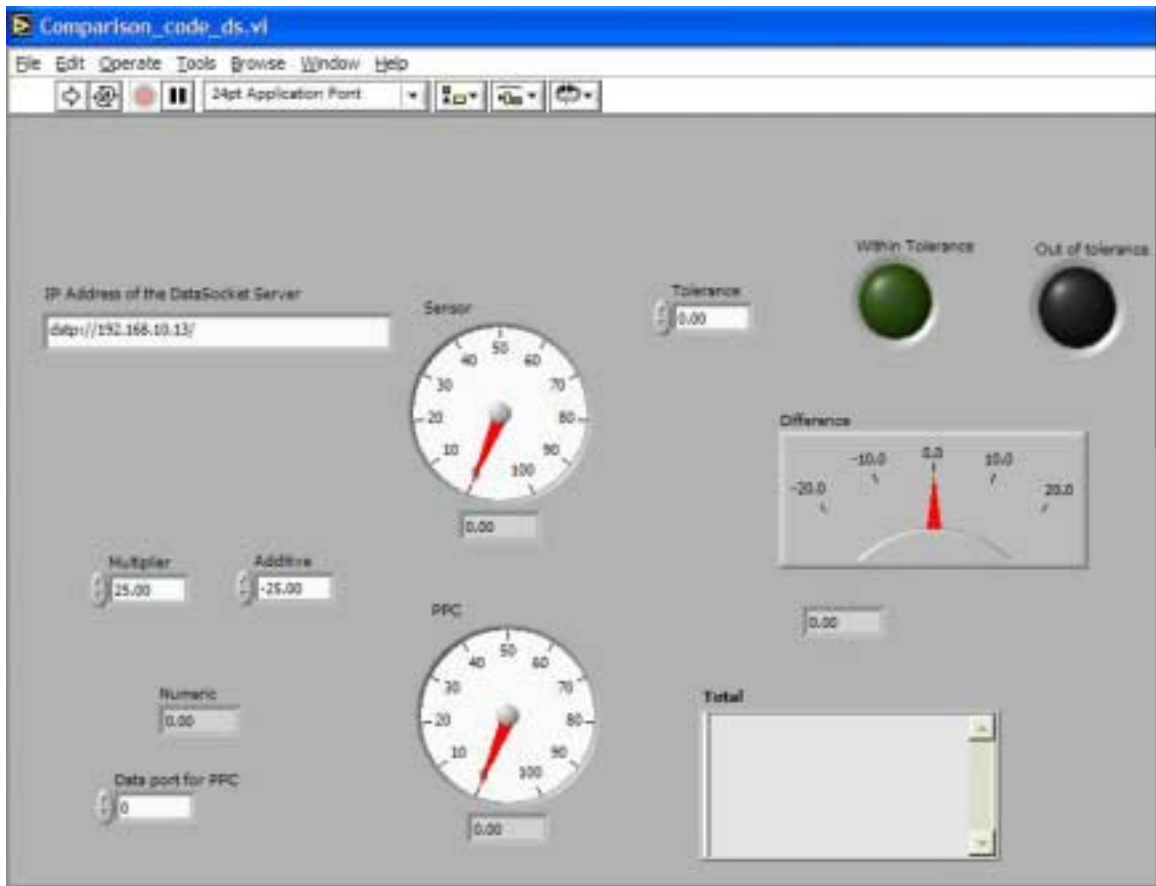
Comparison_code_ds.vi

File Edit Operate Tools Browse Window Help

24pt Application Font

Within Tolerance

Out of tolerance

IP Address of the DataSocket Server

dstp://192.168.10.13/

Sensor

0
10
20
30
40
50
60
70
80
90
100

0.00

Tolerance

0.00

Difference

-20.0
-10.0
0.0
10.0
20.0

0.00

Multiplier

25.00

Additive

-25.00

PPC

0
10
20
30
40
50
60
70
80
90
100

0.00

Numeric

0.00

Data port for PPC

0

Total